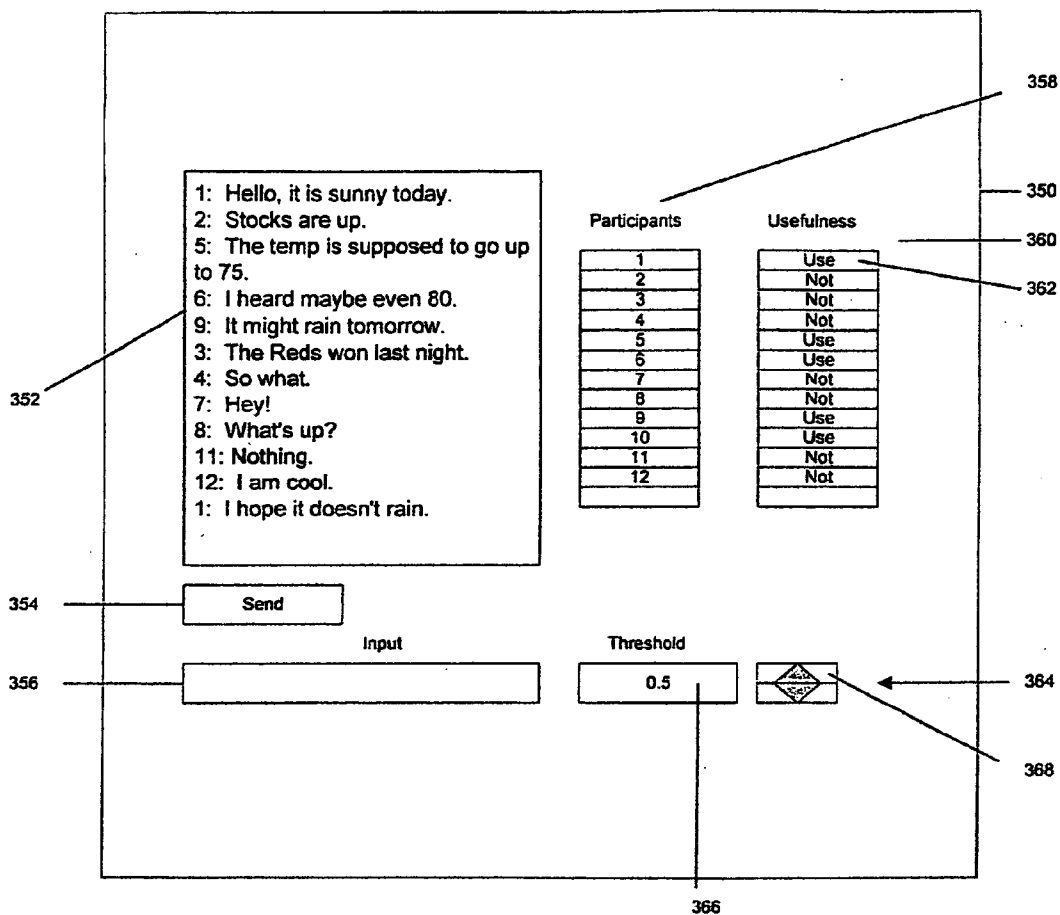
358

350

1: Hello, it is sunny today.
2: Stocks are up.
5: The temp is supposed to go up to 75.
6: I heard maybe even 80.
9: It might rain tomorrow.
3: The Reds won last night.
4: So what.
7: Hey!
8: What's up?
11: Nothing.
12: I am cool.
1: I hope it doesn't rain.

352

| Participants | Usefulness |
|---|---|
| 1 | Use |
| 2 | Not |
| 3 | Not |
| 4 | Not |
| 5 | Use |
| 6 | Use |
| 7 | Not |
| 8 | Not |
| 9 | Use |
| 10 | Use |
| 11 | Not |
| 12 | Not |

360

362

354

Send

Input

Threshold

356

0.5

364

368

366